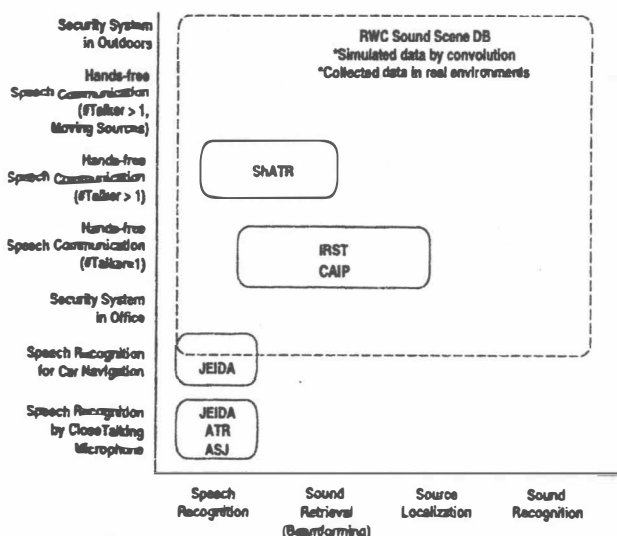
Security System in Outdoors

Hands-free Speech Communication (#Talker > 1, Moving Sources)

Hands-free Speech Communication (#Talker > 1)

Hands-free Speech Communication (#Talker=1)

Security System in Office

Speech Recognition for Car Navigation

Speech Recognition by CloseTalking Microphone

RWC Sound Scene DB
*Simulated data by convolution
*Collected data in real environments

ShATR

IRST
CAIP

JEIDA

JEIDA
ATR
ASJ

Speech Recognition

Sound Retrieval (Beamforming)

Source Localization

Sound Recognition